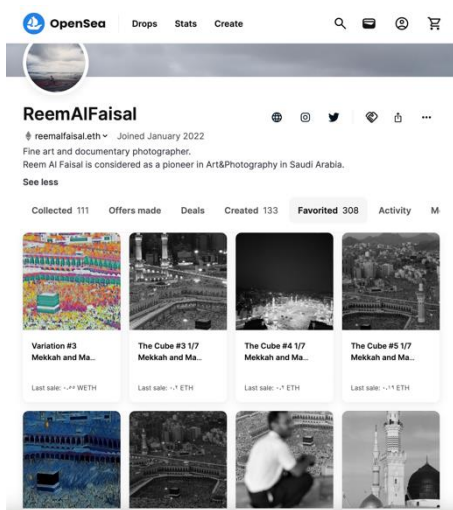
OpenSea Drops Stats Create

ReemAlFaisal

reemalfaisal.eth Joined January 2022

Fine art and documentary photographer.
Reem Al Faisal is considered as a pioneer in Art&Photography in Saudi Arabia.

See less

Collected 111 Offers made Deals Created 133 Favorited 308 Activity M

Variation #3
Mekkah and Ma...
Last sale: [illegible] WETH

The Cube #3 1/7
Mekkah and Ma...
Last sale: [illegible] ETH

The Cube #4 1/7
Mekkah and Ma...
Last sale: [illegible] ETH

The Cube #5 1/7
Mekkah and Ma...
Last sale: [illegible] ETH